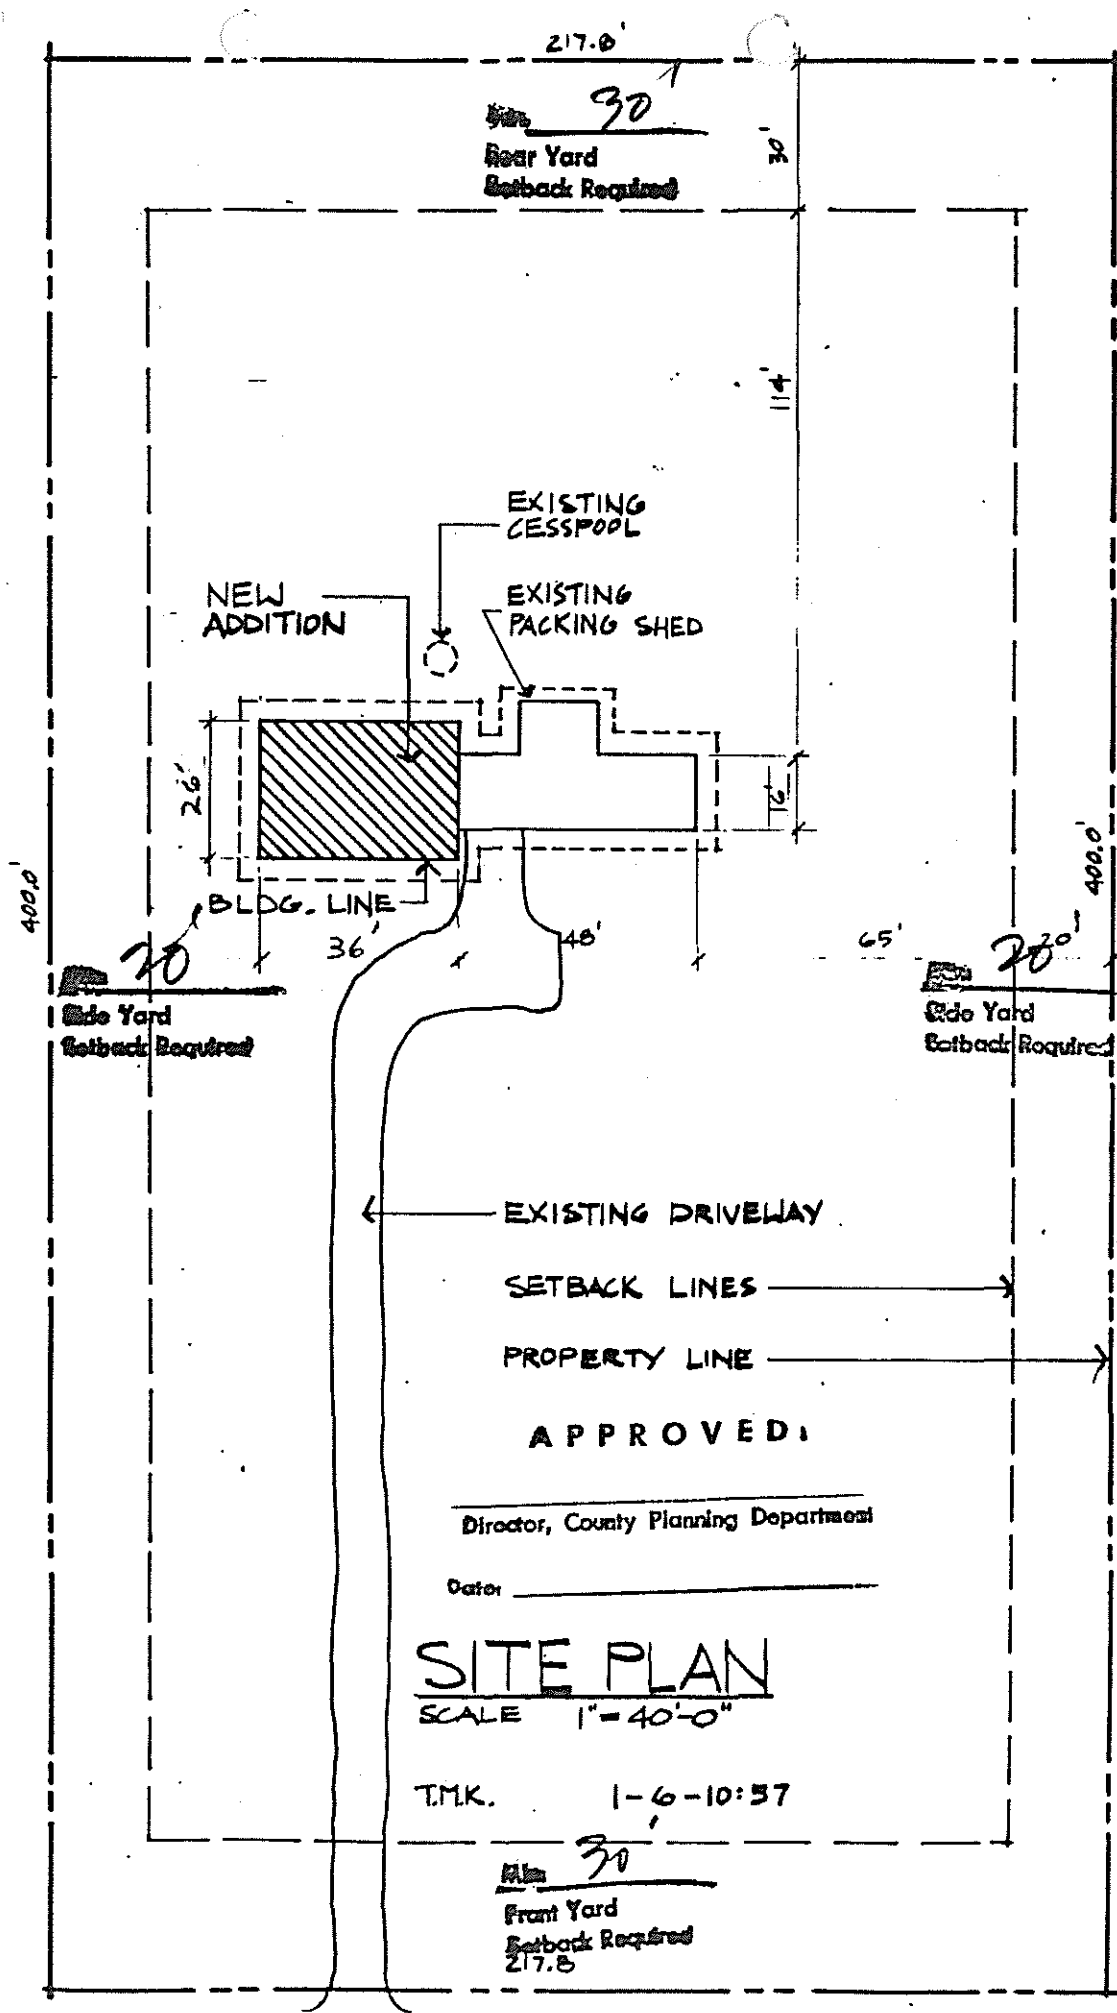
217.0'

Min. 30'
Rear Yard
Setback Required

30'

114'

EXISTING CESSPOOL

NEW ADDITION

EXISTING PACKING SHED

26'

16'

BLDG. LINE

400.0'

400.0'

36'

48'

65'

Min. 20'
Side Yard
Setback Required

Min. 20' 20'
Side Yard
Setback Required

EXISTING DRIVEWAY

SETBACK LINES

PROPERTY LINE

APPROVED:

Director, County Planning Department

Date:

SITE PLAN
SCALE 1" = 40'-0"

T.M.K. 1-6-10:57

Min. 30'
Front Yard
Setback Required
217.8